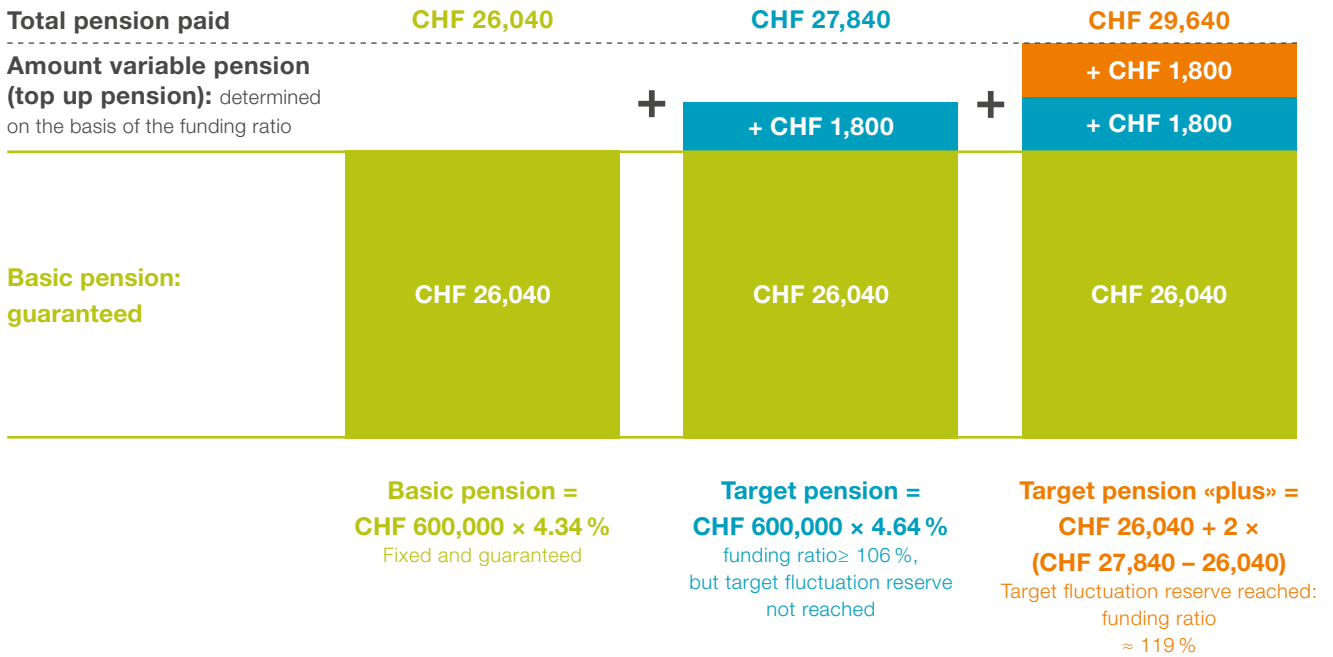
Total pension paid CHF 26,040 CHF 27,840 CHF 29,640

Amount variable pension (top up pension): determined on the basis of the funding ratio

+ + CHF 1,800 + + CHF 1,800 + CHF 1,800

Basic pension: guaranteed

CHF 26,040 CHF 26,040 CHF 26,040

Basic pension = CHF 600,000 × 4.34 %
Fixed and guaranteed

Target pension = CHF 600,000 × 4.64 %
funding ratio≥ 106 %, but target fluctuation reserve not reached

Target pension «plus» = CHF 26,040 + 2 × (CHF 27,840 – 26,040)
Target fluctuation reserve reached: funding ratio ≈ 119 %